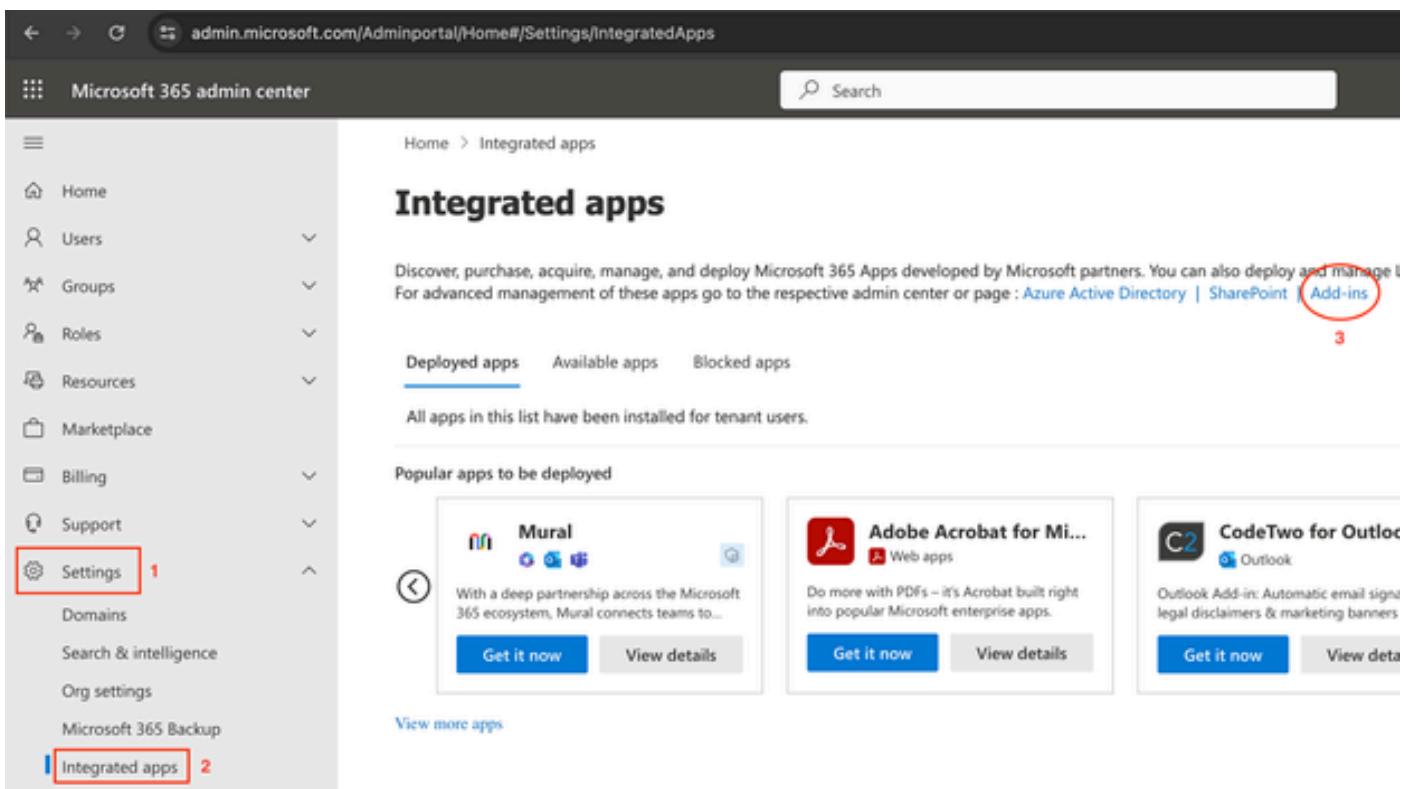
admin.microsoft.com/Adminportal/Home#/Settings/IntegratedApps

Microsoft 365 admin center

Search

Home
Users
Groups
Roles
Resources
Marketplace
Billing
Support
Settings 1
Domains
Search & intelligence
Org settings
Microsoft 365 Backup
Integrated apps 2

Home > Integrated apps

Integrated apps

Discover, purchase, acquire, manage, and deploy Microsoft 365 Apps developed by Microsoft partners. You can also deploy and manage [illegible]
For advanced management of these apps go to the respective admin center or page : Azure Active Directory | SharePoint | Add-ins

3

Deployed apps Available apps Blocked apps

All apps in this list have been installed for tenant users.

Popular apps to be deployed

Mural
With a deep partnership across the Microsoft 365 ecosystem, Mural connects teams to...
Get it now View details

Adobe Acrobat for Mi...
Web apps
Do more with PDFs – it's Acrobat built right into popular Microsoft enterprise apps.
Get it now View details

C2
CodeTwo for Outlo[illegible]
Outlook
Outlook Add-in: Automatic email signa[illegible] legal disclaimers & marketing banners
Get it now View deta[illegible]

View more apps